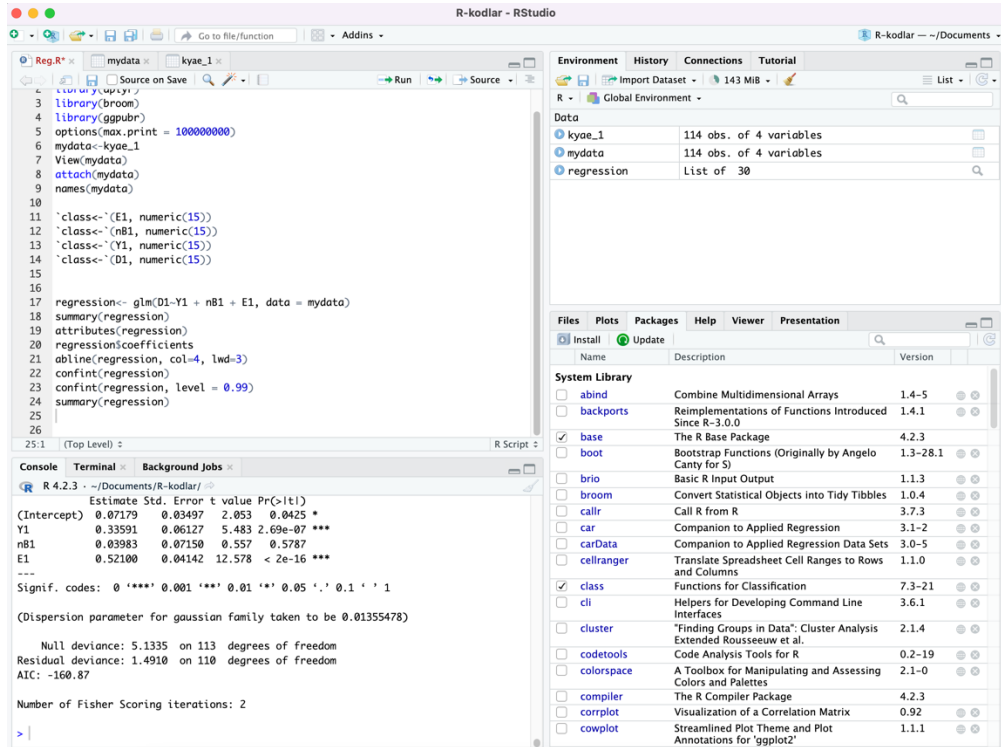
R-kodlar - RStudio

Go to file/function
Addins
R-kodlar — ~/Documents

Reg.R* | mydata | kyae_1
Source on Save
Run
Source

2 library(dplyr)
3 library(broom)
4 library(ggpubr)
5 options(max.print = 100000000)
6 mydata<-kyae_1
7 View(mydata)
8 attach(mydata)
9 names(mydata)
10
11 `class<-`(E1, numeric(15))
12 `class<-`(nB1, numeric(15))
13 `class<-`(Y1, numeric(15))
14 `class<-`(D1, numeric(15))
15
16
17 regression<- glm(D1~Y1 + nB1 + E1, data = mydata)
18 summary(regression)
19 attributes(regression)
20 regression$coefficients
21 abline(regression, col=4, lwd=3)
22 confint(regression)
23 confint(regression, level = 0.99)
24 summary(regression)
25
26

25:1 (Top Level) R Script

Console | Terminal | Background Jobs
R 4.2.3 · ~/Documents/R-kodlar/

            Estimate Std. Error t value Pr(>|t|)
(Intercept)  0.07179    0.03497   2.053   0.0425 *
Y1           0.33591    0.06127   5.483 2.69e-07 ***
nB1          0.03983    0.07150   0.557   0.5787
E1           0.52100    0.04142  12.578  < 2e-16 ***
---
Signif. codes:  0 '***' 0.001 '**' 0.01 '*' 0.05 '.' 0.1 ' ' 1

(Dispersion parameter for gaussian family taken to be 0.01355478)

    Null deviance: 5.1335  on 113  degrees of freedom
Residual deviance: 1.4910  on 110  degrees of freedom
AIC: -160.87

Number of Fisher Scoring iterations: 2

>

Environment | History | Connections | Tutorial
Import Dataset | 143 MiB | List
R | Global Environment
Data
kyae_1 | 114 obs. of 4 variables
mydata | 114 obs. of 4 variables
regression | List of 30

Files | Plots | Packages | Help | Viewer | Presentation
Install | Update

| Name | Description | Version |
|---|---|---|
| System Library | | |
| abind | Combine Multidimensional Arrays | 1.4-5 |
| backports | Reimplementations of Functions Introduced Since R-3.0.0 | 1.4.1 |
| base | The R Base Package | 4.2.3 |
| boot | Bootstrap Functions (Originally by Angelo Canty for S) | 1.3-28.1 |
| brio | Basic R Input Output | 1.1.3 |
| broom | Convert Statistical Objects into Tidy Tibbles | 1.0.4 |
| callr | Call R from R | 3.7.3 |
| car | Companion to Applied Regression | 3.1-2 |
| carData | Companion to Applied Regression Data Sets | 3.0-5 |
| cellranger | Translate Spreadsheet Cell Ranges to Rows and Columns | 1.1.0 |
| class | Functions for Classification | 7.3-21 |
| cli | Helpers for Developing Command Line Interfaces | 3.6.1 |
| cluster | "Finding Groups in Data": Cluster Analysis Extended Rousseeuw et al. | 2.1.4 |
| codetools | Code Analysis Tools for R | 0.2-19 |
| colorspace | A Toolbox for Manipulating and Assessing Colors and Palettes | 2.1-0 |
| compiler | The R Compiler Package | 4.2.3 |
| corrplot | Visualization of a Correlation Matrix | 0.92 |
| cowplot | Streamlined Plot Theme and Plot Annotations for 'ggplot2' | 1.1.1 |